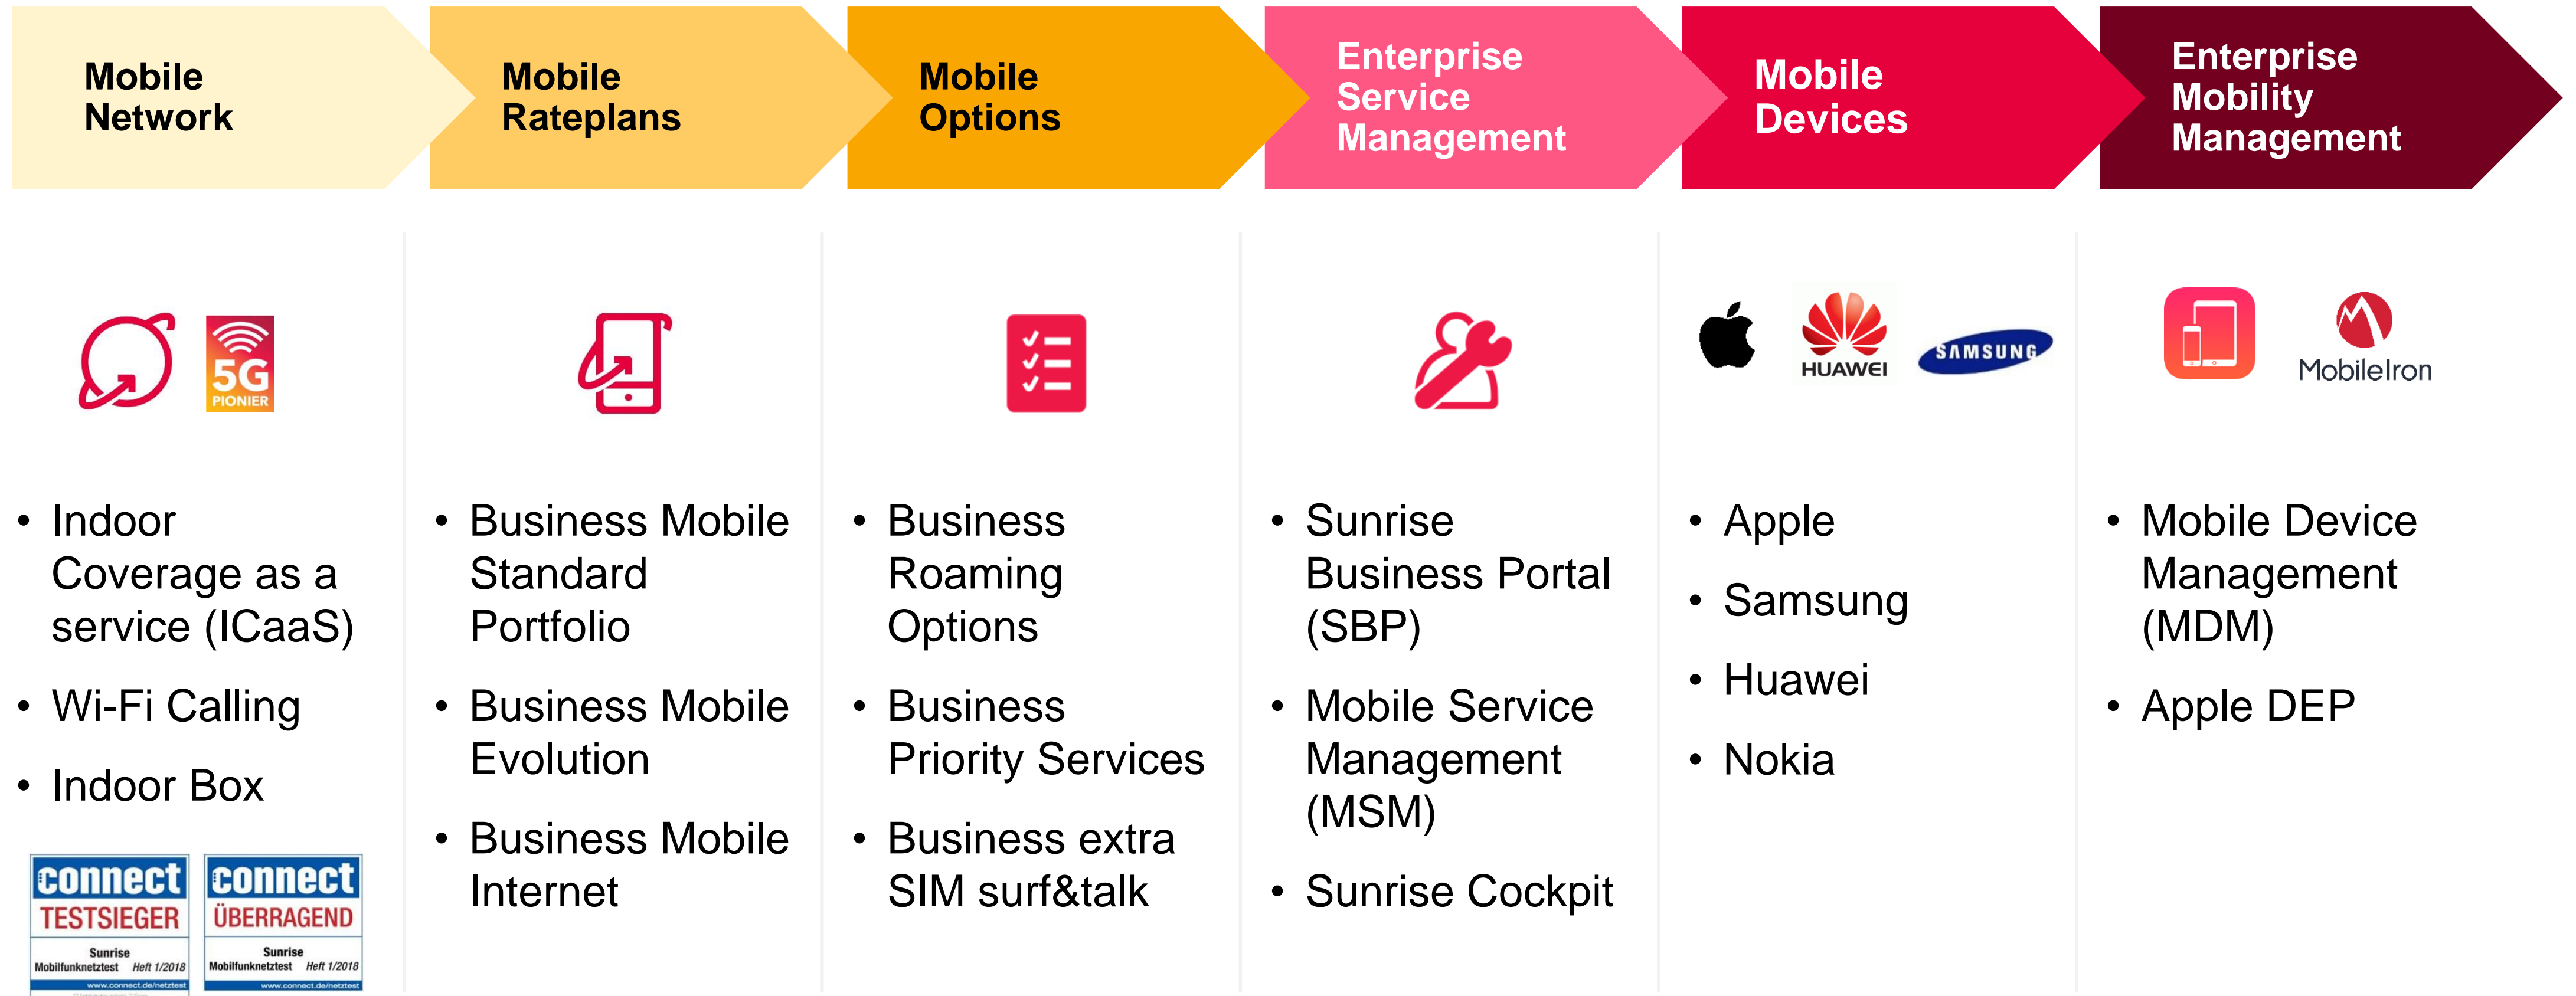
Mobile Network

Mobile Rateplans

Mobile Options

Enterprise Service Management

Mobile Devices

Enterprise Mobility Management

5G PIONIER

- Indoor Coverage as a service (ICaaS)
- Wi-Fi Calling
- Indoor Box

connect TESTSIEGER Sunrise Mobilfunknetztest Heft 1/2018 www.connect.de/netztest

connect ÜBERRAGEND Sunrise Mobilfunknetztest Heft 1/2018 www.connect.de/netztest

- Business Mobile Standard Portfolio
- Business Mobile Evolution
- Business Mobile Internet

- Business Roaming Options
- Business Priority Services
- Business extra SIM surf&talk

- Sunrise Business Portal (SBP)
- Mobile Service Management (MSM)
- Sunrise Cockpit

HUAWEI SAMSUNG

- Apple
- Samsung
- Huawei
- Nokia

MobileIron

- Mobile Device Management (MDM)
- Apple DEP